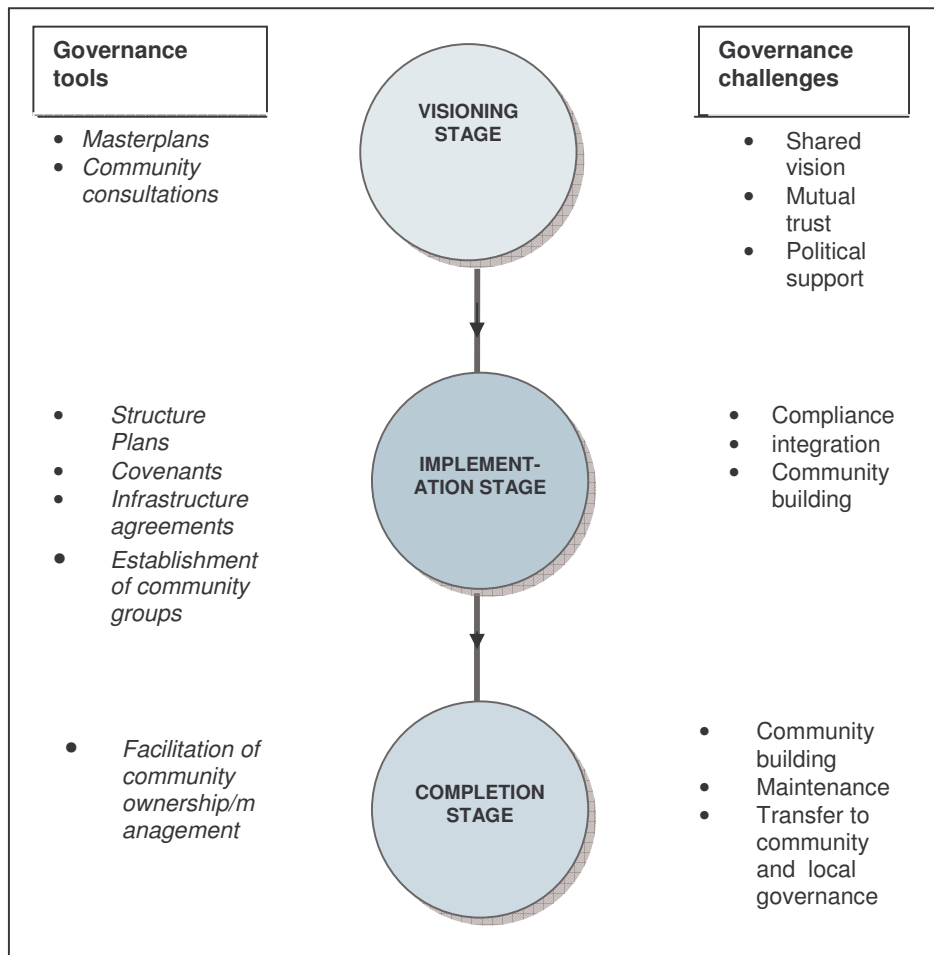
Governance tools

Governance challenges

VISIONING STAGE

• Masterplans
• Community consultations

• Shared vision
• Mutual trust
• Political support

IMPLEMENTATION STAGE

• Structure Plans
• Covenants
• Infrastructure agreements
• Establishment of community groups

• Compliance
• integration
• Community building

COMPLETION STAGE

• Facilitation of community ownership/management

• Community building
• Maintenance
• Transfer to community and local governance